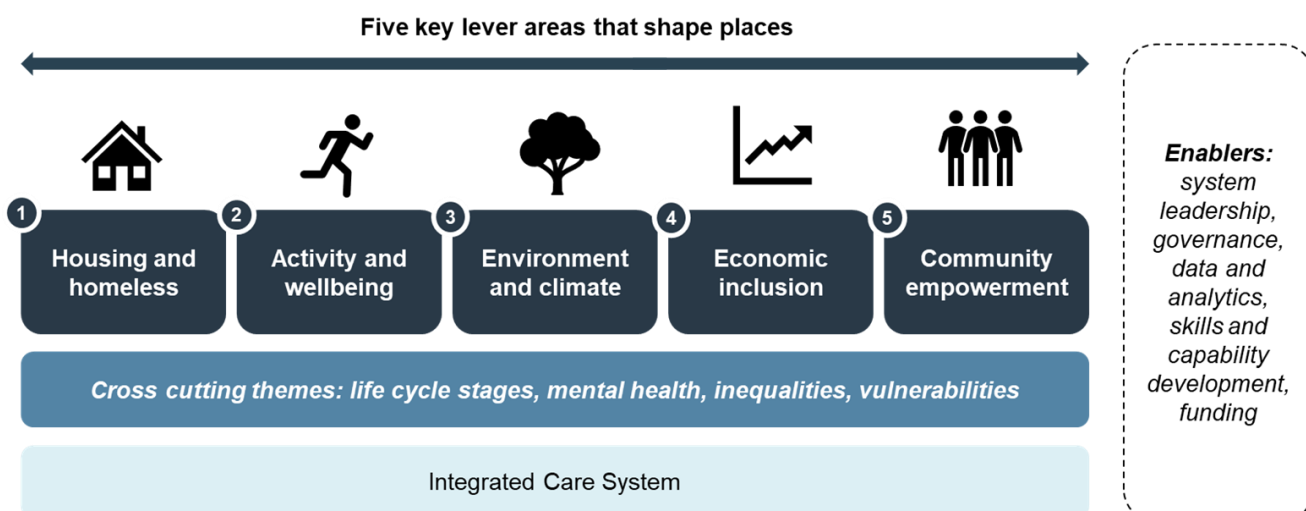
Five key lever areas that shape places

1 Housing and homeless

2 Activity and wellbeing

3 Environment and climate

4 Economic inclusion

5 Community empowerment

Cross cutting themes: life cycle stages, mental health, inequalities, vulnerabilities

Integrated Care System

Enablers: system leadership, governance, data and analytics, skills and capability development, funding